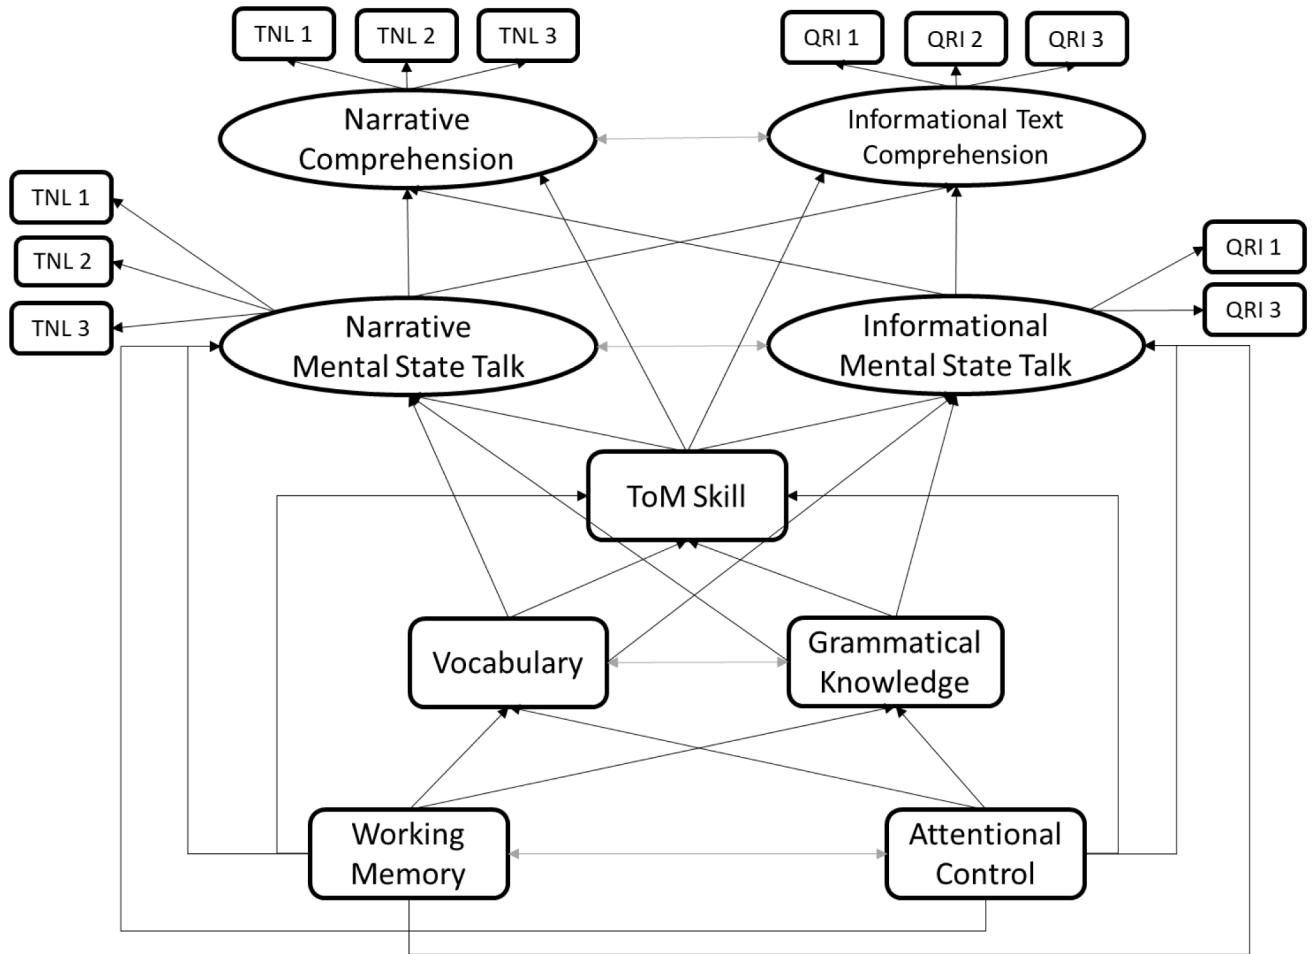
TNL 1
TNL 2
TNL 3
QRI 1
QRI 2
QRI 3

Narrative Comprehension

Informational Text Comprehension

TNL 1
TNL 2
TNL 3

QRI 1
QRI 3

Narrative Mental State Talk

Informational Mental State Talk

ToM Skill

Vocabulary

Grammatical Knowledge

Working Memory

Attentional Control